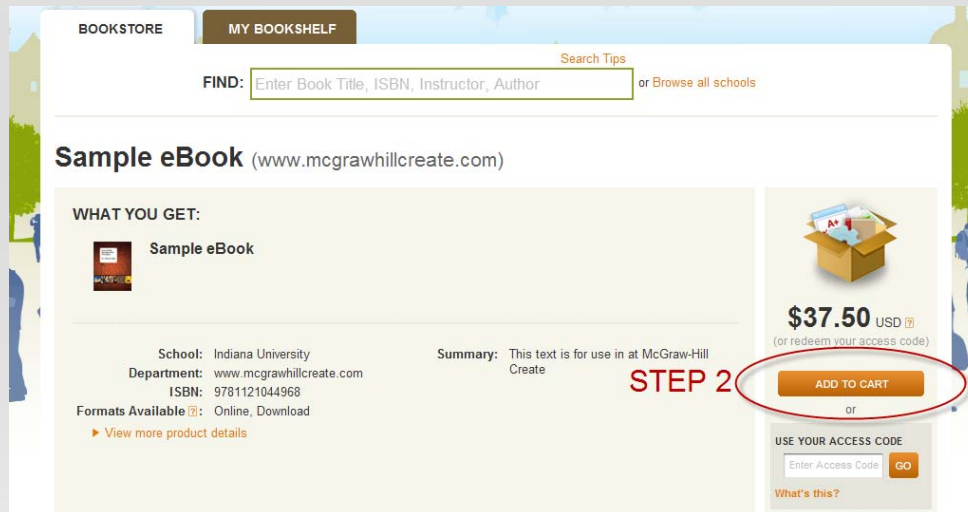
BOOKSTORE

MY BOOKSHELF

Search Tips

FIND: Enter Book Title, ISBN, Instructor, Author or Browse all schools

Sample eBook (www.mcgrawhillcreate.com)

WHAT YOU GET:

Sample eBook

School: Indiana University
Department: www.mcgrawhillcreate.com
ISBN: 9781121044968
Formats Available ?: Online, Download

▶ View more product details

Summary: This text is for use in at McGraw-Hill Create

$37.50 USD ?
(or redeem your access code)

STEP 2

ADD TO CART

or

USE YOUR ACCESS CODE

Enter Access Code GO

What's this?